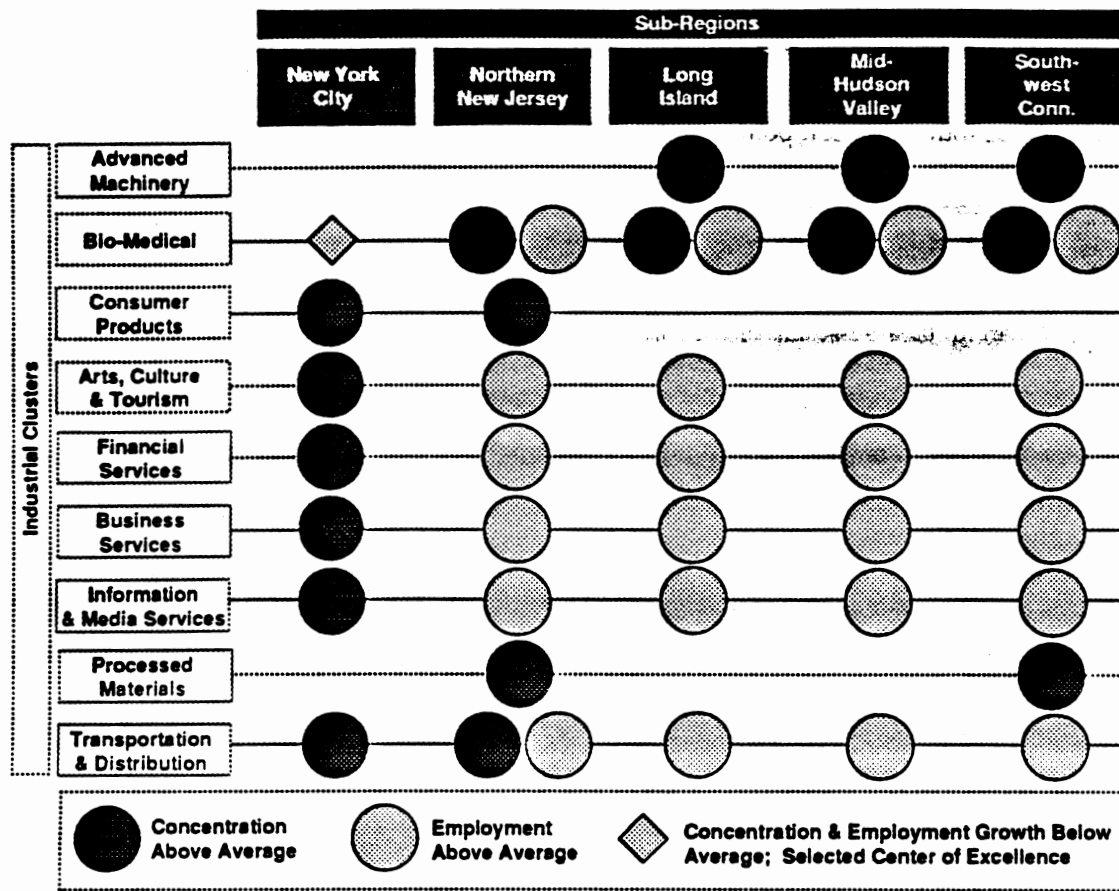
Sub-Regions

New York City | Northern New Jersey | Long Island | Mid-Hudson Valley | South-west Conn.

Industrial Clusters

Advanced Machinery

Bio-Medical

Consumer Products

Arts, Culture & Tourism

Financial Services

Business Services

Information & Media Services

Processed Materials

Transportation & Distribution

Concentration Above Average

Employment Above Average

Concentration & Employment Growth Below Average; Selected Center of Excellence